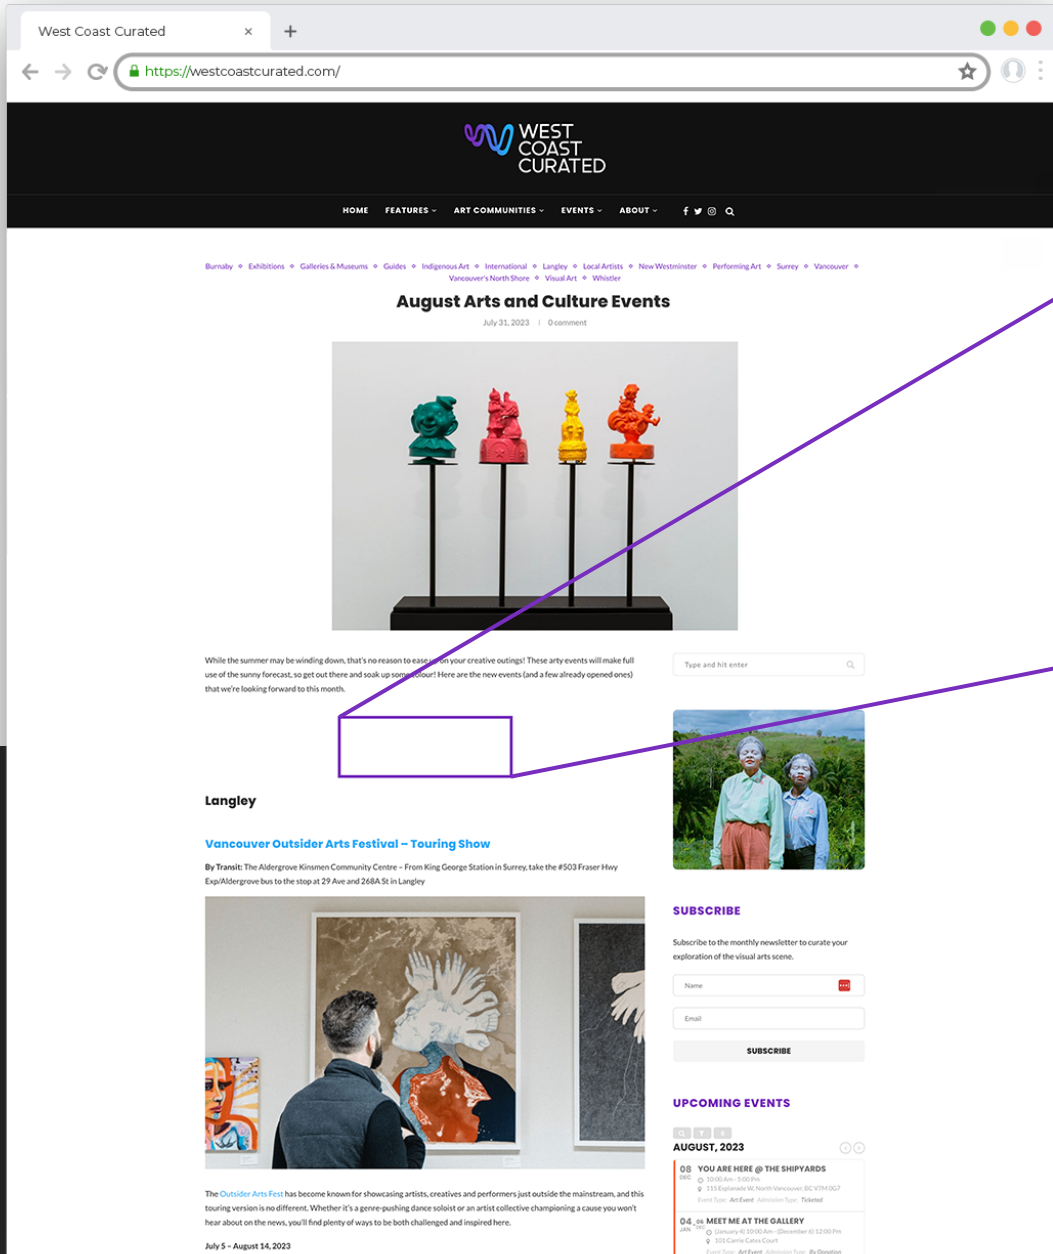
West Coast Curated ×

https://westcoastcurated.com/

WEST COAST CURATED

HOME FEATURES ART COMMUNITIES EVENTS ABOUT

Burnaby • Exhibitions • Galleries & Museums • Guides • Indigenous Art • International • Langley • Local Artists • New Westminster • Performing Art • Surrey • Vancouver • Vancouver's North Shore • Visual Art • Whistler

August Arts and Culture Events

July 31, 2023 | 0 comment

While the summer may be winding down, that's no reason to ease up on your creative outings! These arty events will make full use of the sunny forecast, so get out there and soak up some colour! Here are the new events (and a few already opened ones) that we're looking forward to this month.

Type and hit enter

Langley

Vancouver Outsider Arts Festival – Touring Show

By Transit: The Aldergrove Kinsmen Community Centre – From King George Station in Surrey, take the #503 Fraser Hwy Exp/Aldergrove bus to the stop at 29 Ave and 268A St in Langley

The Outsider Arts Fest has become known for showcasing artists, creatives and performers just outside the mainstream, and this touring version is no different. Whether it's a genre-pushing dance soloist or an artist collective championing a cause you won't hear about on the news, you'll find plenty of ways to be both challenged and inspired here.

July 5 – August 14, 2023

SUBSCRIBE

Subscribe to the monthly newsletter to curate your exploration of the visual arts scene.

Name

Email

SUBSCRIBE

UPCOMING EVENTS

AUGUST, 2023

08 DEC YOU ARE HERE @ THE SHIPYARDS
10:00 Am - 5:00 Pm
115 Esplanade W, North Vancouver, BC V7M 0G7
Event Type: Art Event Admission Type: Ticketed

04 JAN 06 MEET ME AT THE GALLERY
(January 4) 10:00 Am - (December 6) 12:00 Pm
101 Carrie Cates Court
Event Type: Art Event Admission Type: By Donation